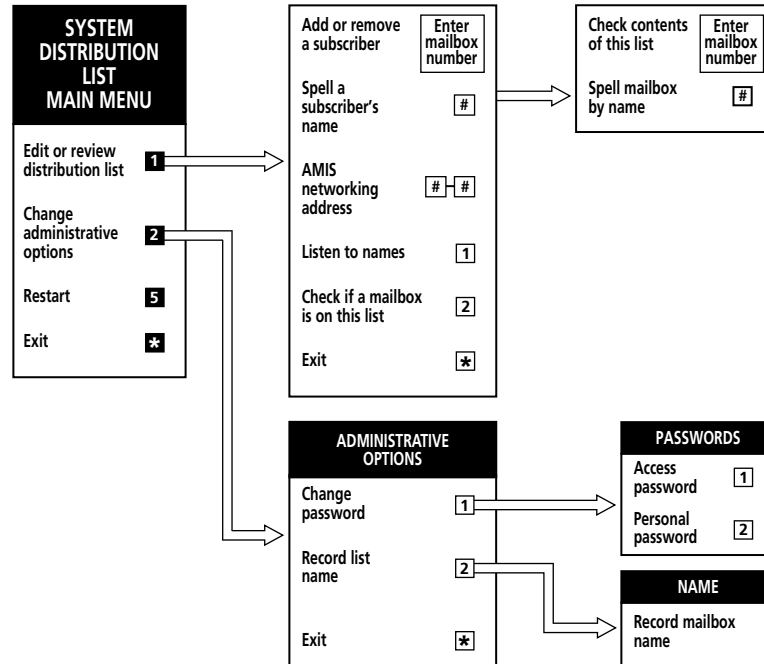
SYSTEM DISTRIBUTION LIST MAIN MENU

Edit or review distribution list 1

Change administrative options 2

Restart 5

Exit *

Add or remove a subscriber Enter mailbox number

Spell a subscriber's name #

AMIS networking address # #

Listen to names 1

Check if a mailbox is on this list 2

Exit *

Check contents of this list Enter mailbox number

Spell mailbox by name #

ADMINISTRATIVE OPTIONS

Change password 1

Record list name 2

Exit *

PASSWORDS

Access password 1

Personal password 2

NAME

Record mailbox name